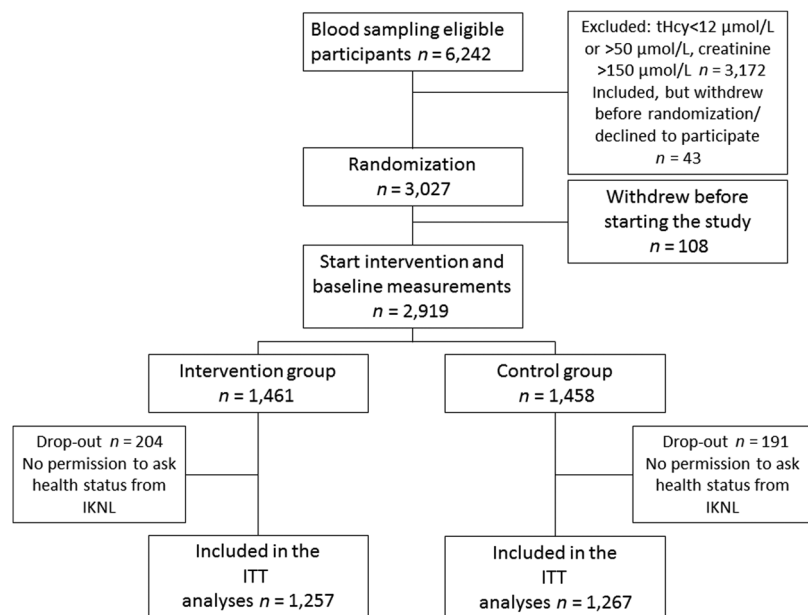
Blood sampling eligible participants $n = 6{,}242$

Excluded: tHcy<12 μmol/L or >50 μmol/L, creatinine >150 μmol/L $n = 3{,}172$
Included, but withdrew before randomization/ declined to participate $n = 43$

Randomization
$n = 3{,}027$

Withdrew before starting the study
$n = 108$

Start intervention and baseline measurements
$n = 2{,}919$

Intervention group
$n = 1{,}461$

Control group
$n = 1{,}458$

Drop-out $n = 204$
No permission to ask health status from IKNL

Drop-out $n = 191$
No permission to ask health status from IKNL

Included in the ITT analyses $n = 1{,}257$

Included in the ITT analyses $n = 1{,}267$